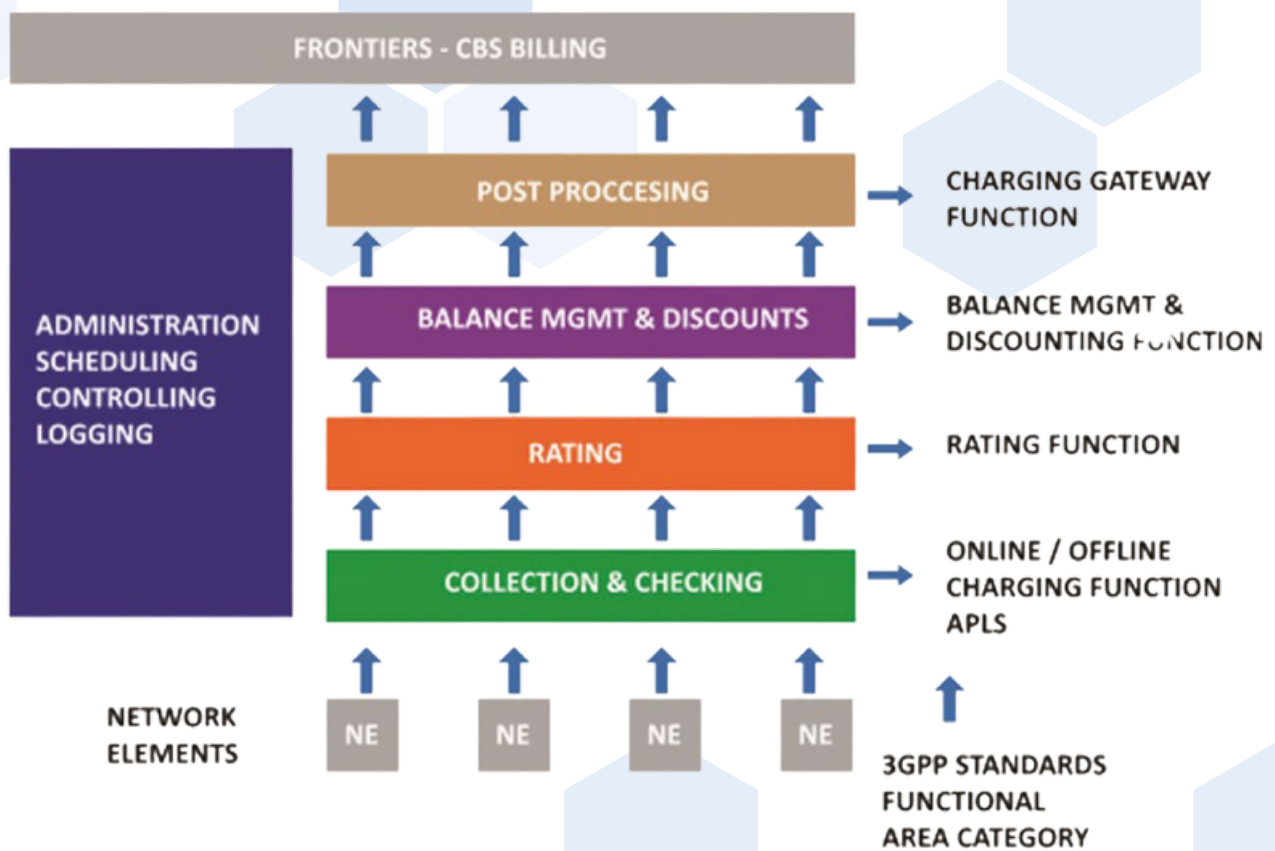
FRONTIERS - CBS BILLING

ADMINISTRATION
SCHEDULING
CONTROLLING
LOGGING

POST PROCCESING

CHARGING GATEWAY FUNCTION

BALANCE MGMT & DISCOUNTS

BALANCE MGMT & DISCOUNTING FUNCTION

RATING

RATING FUNCTION

COLLECTION & CHECKING

ONLINE / OFFLINE CHARGING FUNCTION APLS

NETWORK ELEMENTS

NE

NE

NE

NE

3GPP STANDARDS FUNCTIONAL AREA CATEGORY